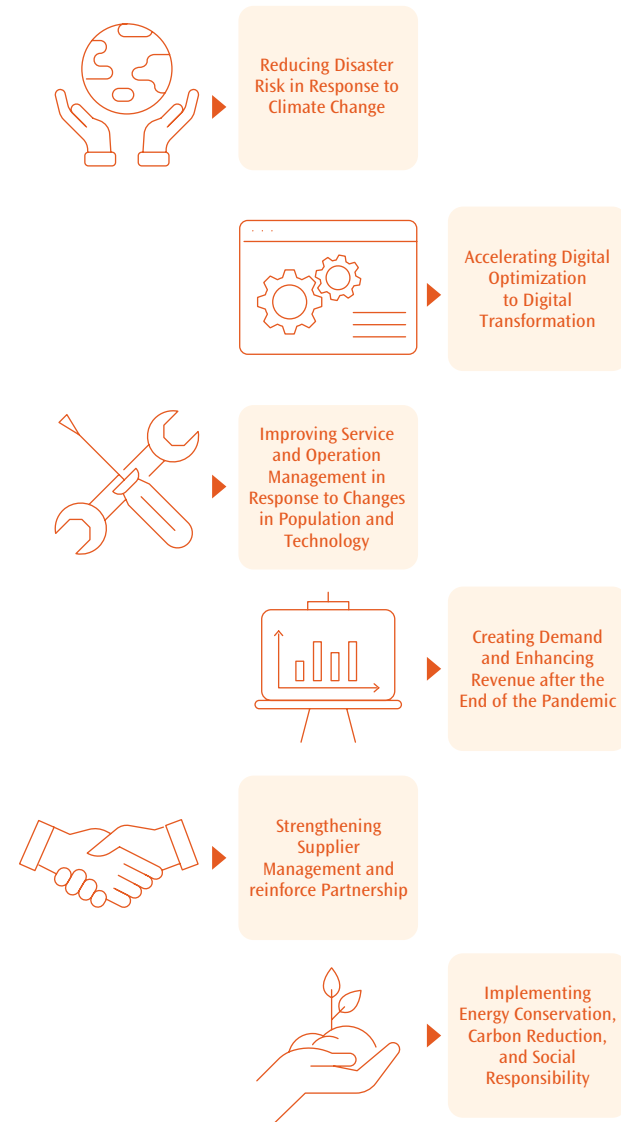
Reducing Disaster Risk in Response to Climate Change

Accelerating Digital Optimization to Digital Transformation

Improving Service and Operation Management in Response to Changes in Population and Technology

Creating Demand and Enhancing Revenue after the End of the Pandemic

Strengthening Supplier Management and reinforce Partnership

Implementing Energy Conservation, Carbon Reduction, and Social Responsibility